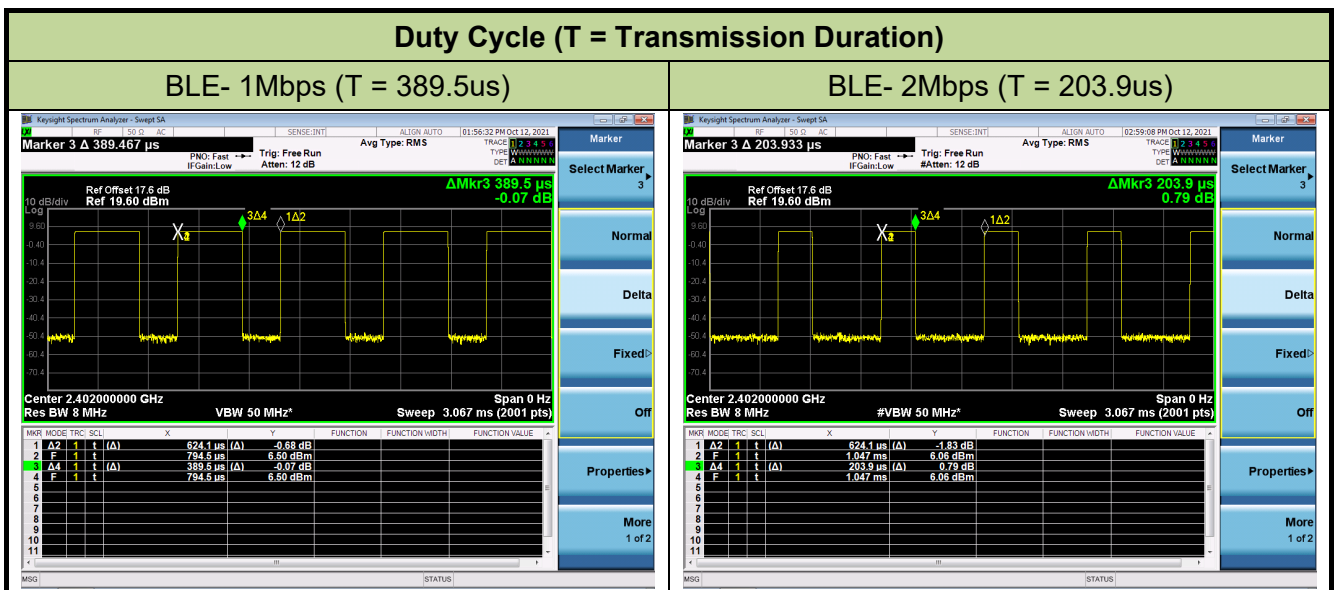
Duty Cycle (T = Transmission Duration)

| BLE- 1Mbps (T = 389.5us) | BLE- 2Mbps (T = 203.9us) |
|---|---|

Keysight Spectrum Analyzer - Swept SA

RF 50 Ω AC SENSE:INT ALIGN AUTO 01:56:32 PM Oct 12, 2021

Marker 3 Δ 389.467 µs

PNO: Fast IFGain:Low Trig: Free Run Atten: 12 dB Avg Type: RMS

TRACE 1 2 3 4 5 6 TYPE W DET A N N N N N

Marker

Select Marker 3

Ref Offset 17.6 dB
10 dB/div Ref 19.60 dBm
Log

ΔMkr3 389.5 µs -0.07 dB

9.60 -0.40 -10.4 -20.4 -30.4 -40.4 -50.4 -60.4 -70.4

3Δ4 1Δ2

Center 2.402000000 GHz Span 0 Hz
Res BW 8 MHz VBW 50 MHz* Sweep 3.067 ms (2001 pts)

Normal

Delta

Fixed

Off

Properties

More 1 of 2

| MKR | MODE | TRC | SCL | X | | Y | FUNCTION | FUNCTION WIDTH | FUNCTION VALUE |
|---|---|---|---|---|---|---|---|---|---|
| 1 | Δ2 | 1 | t | (Δ) 624.1 µs | (Δ) | -0.68 dB | | | |
| 2 | F | 1 | t | 794.5 µs | | 6.50 dBm | | | |
| 3 | Δ4 | 1 | t | (Δ) 389.5 µs | (Δ) | -0.07 dB | | | |
| 4 | F | 1 | t | 794.5 µs | | 6.50 dBm | | | |
| 5 | | | | | | | | | |
| 6 | | | | | | | | | |
| 7 | | | | | | | | | |
| 8 | | | | | | | | | |
| 9 | | | | | | | | | |
| 10 | | | | | | | | | |
| 11 | | | | | | | | | |

MSG STATUS

Keysight Spectrum Analyzer - Swept SA

RF 50 Ω AC SENSE:INT ALIGN AUTO 02:59:08 PM Oct 12, 2021

Marker 3 Δ 203.933 µs

PNO: Fast IFGain:Low Trig: Free Run #Atten: 12 dB Avg Type: RMS

TRACE 1 2 3 4 5 6 TYPE W DET A N N N N N

Marker

Select Marker 3

Ref Offset 17.6 dB
10 dB/div Ref 19.60 dBm
Log

ΔMkr3 203.9 µs 0.79 dB

9.60 -0.40 -10.4 -20.4 -30.4 -40.4 -50.4 -60.4 -70.4

3Δ4 1Δ2

Center 2.402000000 GHz Span 0 Hz
Res BW 8 MHz #VBW 50 MHz* Sweep 3.067 ms (2001 pts)

Normal

Delta

Fixed

Off

Properties

More 1 of 2

| MKR | MODE | TRC | SCL | X | | Y | FUNCTION | FUNCTION WIDTH | FUNCTION VALUE |
|---|---|---|---|---|---|---|---|---|---|
| 1 | Δ2 | 1 | t | (Δ) 624.1 µs | (Δ) | -1.83 dB | | | |
| 2 | F | 1 | t | 1.047 ms | | 6.06 dBm | | | |
| 3 | Δ4 | 1 | t | (Δ) 203.9 µs | (Δ) | 0.79 dB | | | |
| 4 | F | 1 | t | 1.047 ms | | 6.06 dBm | | | |
| 5 | | | | | | | | | |
| 6 | | | | | | | | | |
| 7 | | | | | | | | | |
| 8 | | | | | | | | | |
| 9 | | | | | | | | | |
| 10 | | | | | | | | | |
| 11 | | | | | | | | | |

MSG STATUS